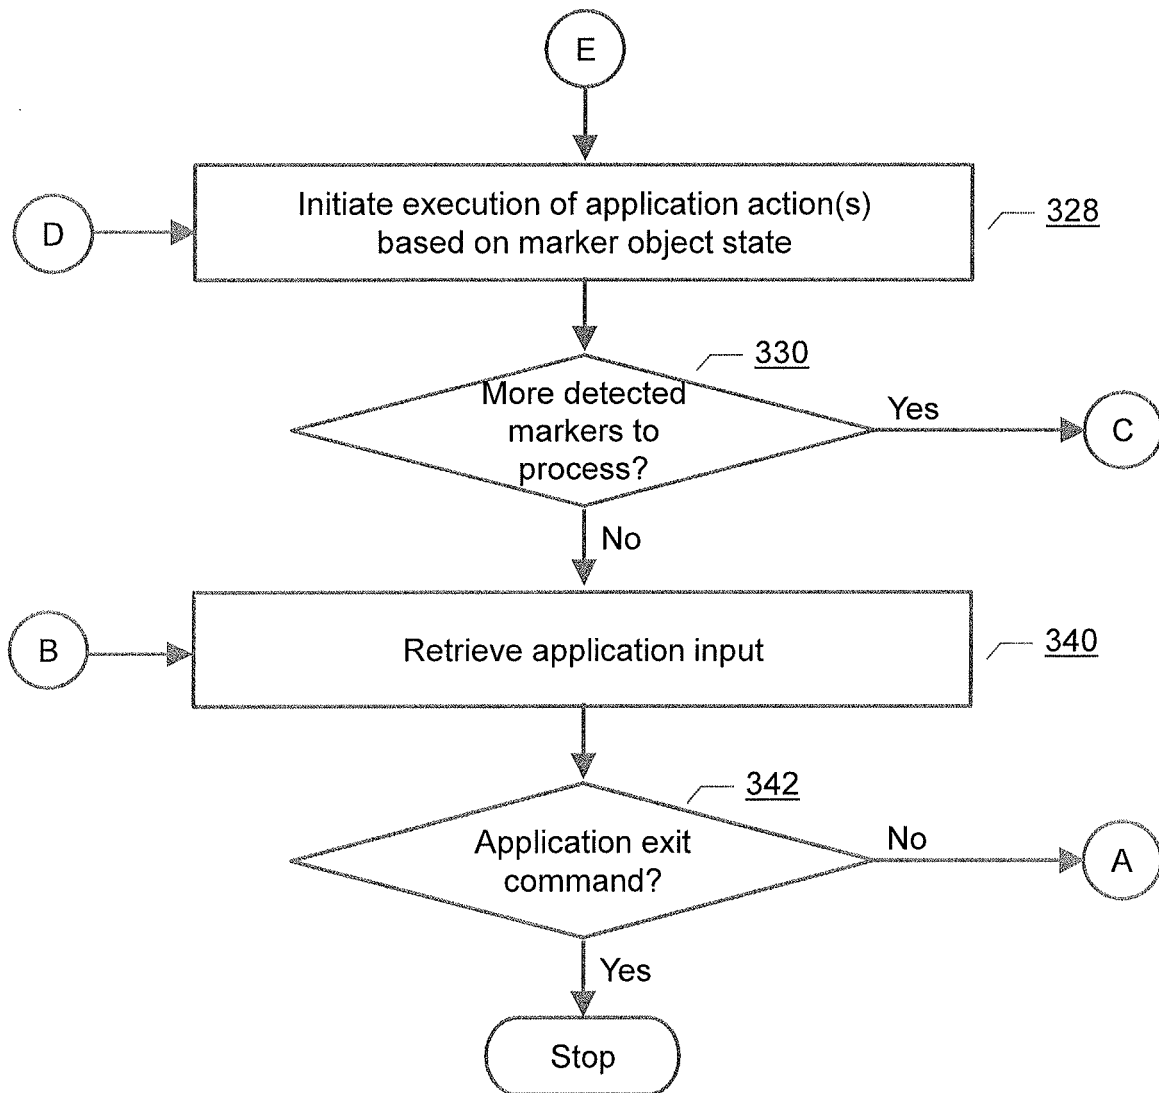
E

D

Initiate execution of application action(s) based on marker object state

328

330

More detected markers to process?

Yes

C

No

B

Retrieve application input

340

342

Application exit command?

No

A

Yes

Stop